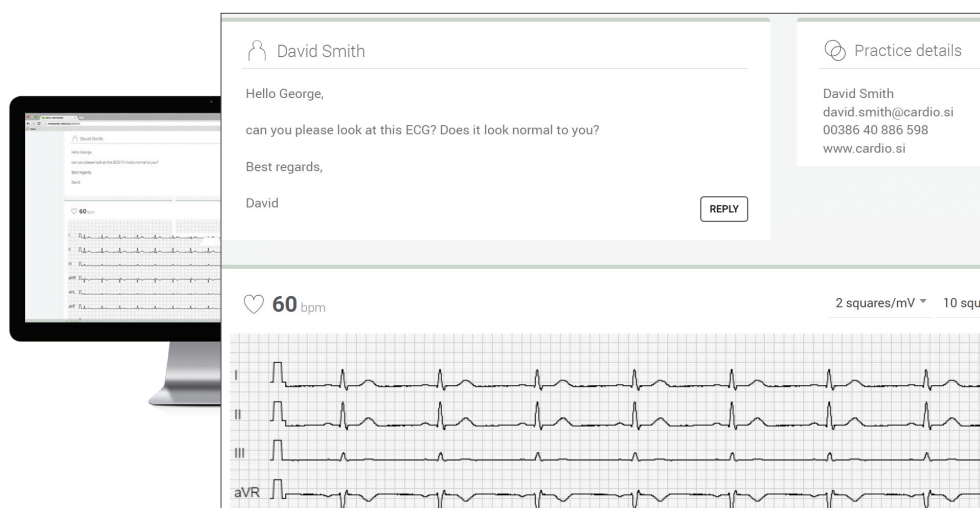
David Smith

Hello George,

can you please look at this ECG? Does it look normal to you?

Best regards,

David

REPLY

Practice details

David Smith
david.smith@cardio.si
00386 40 886 598
www.cardio.si

60 bpm

2 squares/mV

10 squ

I

II

III

aVR